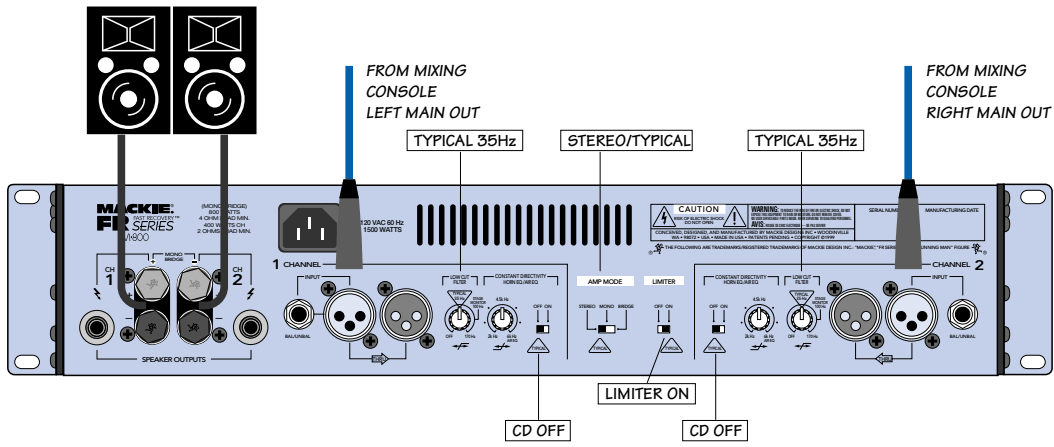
FROM MIXING CONSOLE LEFT MAIN OUT

FROM MIXING CONSOLE RIGHT MAIN OUT

TYPICAL 35Hz

STEREO/TYPICAL

TYPICAL 35Hz

MACKIE. FR SERIES FAST RECOVERY™ M·800

(MONO BRIDGE) 800 WATTS 4 OHMS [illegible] MIN. 400 WATTS CH 2 OHMS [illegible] MIN.

120 VAC 60 Hz 1500 WATTS

CAUTION

RISK OF ELECTRIC SHOCK DO NOT OPEN

WARNING:

AVIS:

SERIAL NUMBER

MANUFACTURING DATE

CONCEIVED, DESIGNED, AND MANUFACTURED BY MACKIE DESIGNS INC. • WOODINVILLE WA • 98072 • USA • MADE IN USA • PATENTS PENDING • COPYRIGHT ©1999

THE FOLLOWING ARE TRADEMARKS/REGISTERED TRADEMARKS OF MACKIE DESIGNS INC.: "MACKIE", "FR SERIES", "RUNNING MAN" FIGURE

1 CHANNEL

CHANNEL 2

INPUT

BAL/UNBAL

LOW CUT FILTER

35 Hz

OFF

170 Hz

STAGE MONITOR 100 Hz

CONSTANT DIRECTIVITY HORN EQ (AB EQ)

4.5k Hz

2k Hz

16 Hz

OFF ON

TYPICAL

AMP MODE

STEREO MONO BRIDGE

LIMITER

OFF ON

MONO BRIDGE

CH 1

CH 2

SPEAKER OUTPUTS

LIMITER ON

CD OFF

CD OFF